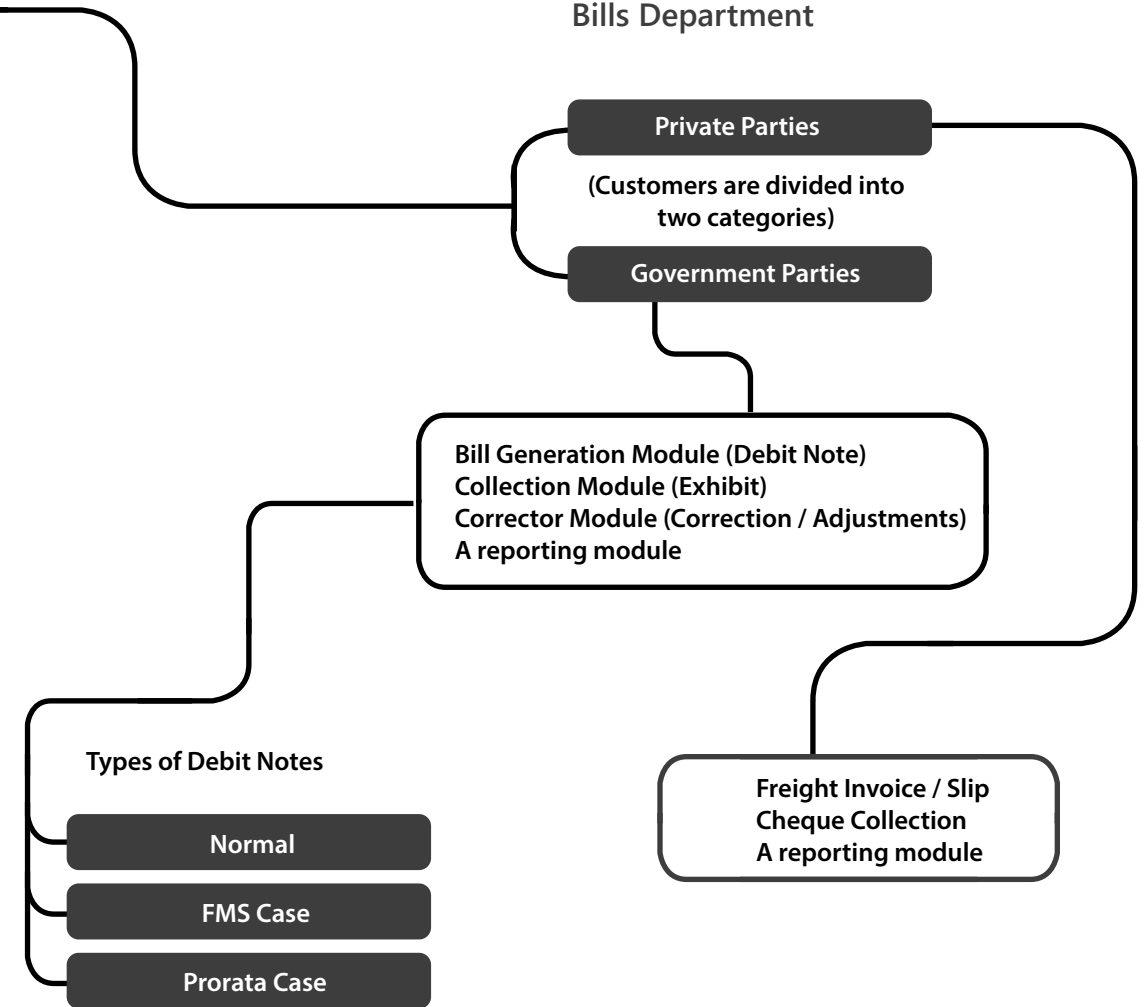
Bills Department

Private Parties

(Customers are divided into two categories)

Government Parties

Bill Generation Module (Debit Note)
Collection Module (Exhibit)
Corrector Module (Correction / Adjustments)
A reporting module

Types of Debit Notes

Normal

FMS Case

Prorata Case

Freight Invoice / Slip
Cheque Collection
A reporting module